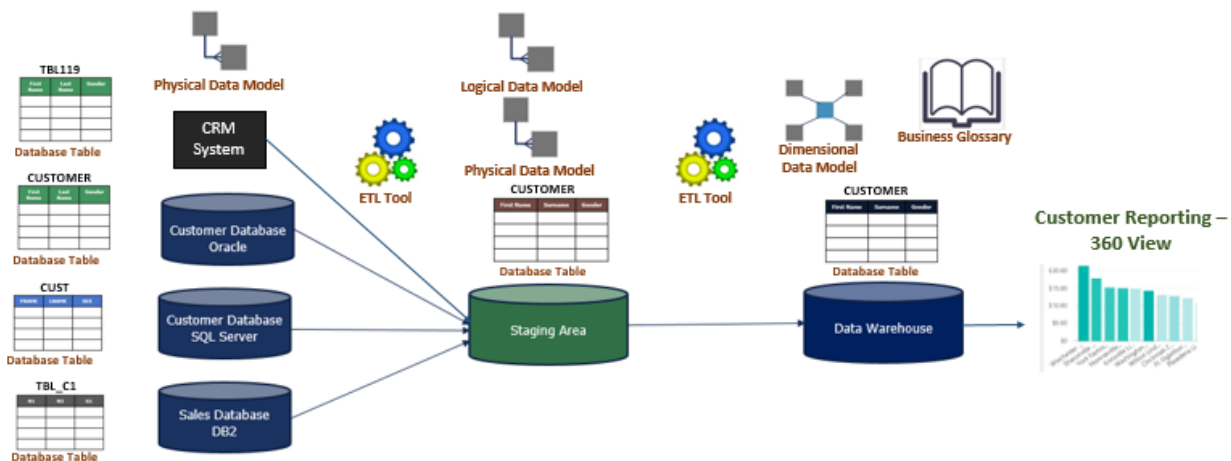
TBL119

| First Name | Last Name | Gender |
|---|---|---|
| | | |
| | | |
| | | |
| | | |

Database Table

CUSTOMER

| First Name | Last Name | Gender |
|---|---|---|
| | | |
| | | |
| | | |
| | | |

Database Table

CUST

| FNAME | LNAME | SEX |
|---|---|---|
| | | |
| | | |
| | | |
| | | |

Database Table

TBL_C1

| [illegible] | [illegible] | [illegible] |
|---|---|---|
| | | |
| | | |
| | | |
| | | |

Database Table

Physical Data Model

CRM System

Customer Database Oracle

Customer Database SQL Server

Sales Database DB2

ETL Tool

Logical Data Model

Physical Data Model

CUSTOMER

| First Name | Surname | Gender |
|---|---|---|
| | | |
| | | |
| | | |
| | | |

Database Table

Staging Area

ETL Tool

Dimensional Data Model

Business Glossary

CUSTOMER

| First Name | Surname | Gender |
|---|---|---|
| | | |
| | | |
| | | |
| | | |

Database Table

Data Warehouse

Customer Reporting – 360 View